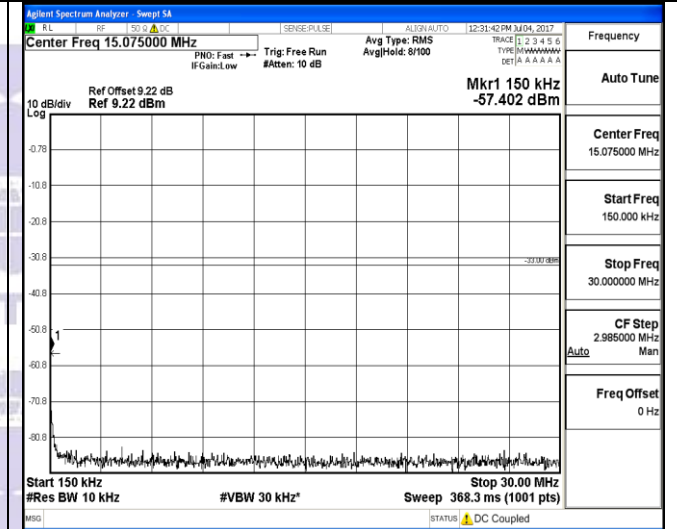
Agilent Spectrum Analyzer - Swept SA

RL RF 50 Ω ⚠ DC SENSE:PULSE ALIGN AUTO 12:31:42 PM Jul 04, 2017

Center Freq 15.075000 MHz

PNO: Fast
IFGain:Low

Trig: Free Run
#Atten: 10 dB

Avg Type: RMS
Avg|Hold: 8/100

TRACE 1 2 3 4 5 6
TYPE MWWWWW
DET A A A A A A

Frequency

Ref Offset 9.22 dB
10 dB/div Ref 9.22 dBm
Log

Mkr1 150 kHz
-57.402 dBm

Auto Tune

-0.78

-10.8

-20.8

-30.8

-33.00 dBm

-40.8

-50.8

-60.8

-70.8

-80.8

1

Center Freq
15.075000 MHz

Start Freq
150.000 kHz

Stop Freq
30.000000 MHz

CF Step
2.985000 MHz
Auto Man

Freq Offset
0 Hz

Start 150 kHz
#Res BW 10 kHz

#VBW 30 kHz*

Stop 30.00 MHz
Sweep 368.3 ms (1001 pts)

MSG

STATUS ⚠ DC Coupled